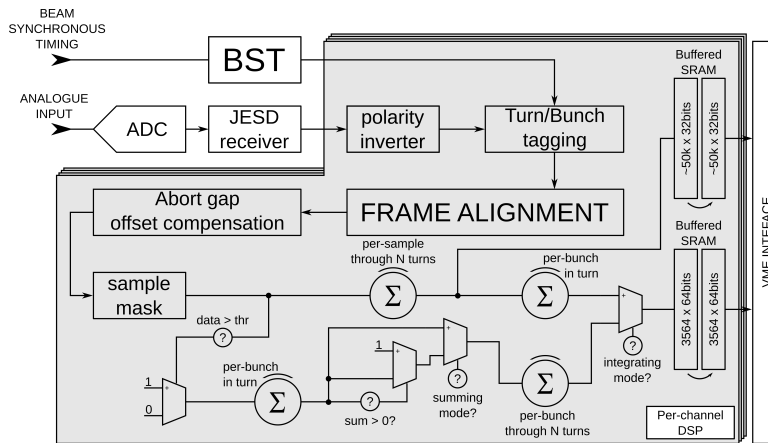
BEAM SYNCHRONOUS TIMING

BST

ANALOGUE INPUT

ADC

JESD receiver

polarity inverter

Turn/Bunch tagging

Buffered SRAM

~50k x 32bits

~50k x 32bits

Abort gap offset compensation

FRAME ALIGNMENT

VME INTERFACE

per-sample through N turns

Buffered SRAM

sample mask

$\Sigma$

per-bunch in turn

$\Sigma$

3564 x 64bits

3564 x 64bits

data > thr

?

1

per-bunch in turn

1

0

$\Sigma$

?

sum > 0?

?

summing mode?

$\Sigma$

per-bunch through N turns

?

integrating mode?

Per-channel DSP